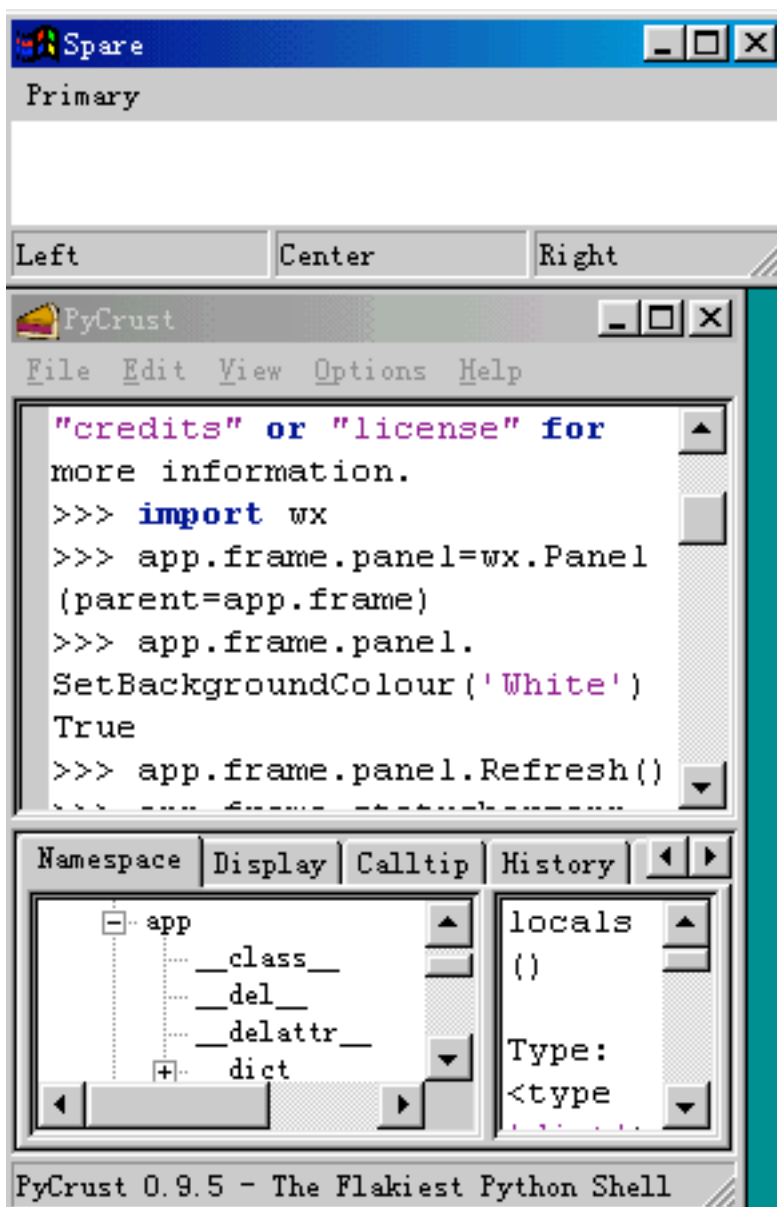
Spare

Primary

Left | Center | Right

PyCrust

File Edit View Options Help

"credits" or "license" for more information.
>>> import wx
>>> app.frame.panel=wx.Panel(parent=app.frame)
>>> app.frame.panel.SetBackgroundColour('White')
True
>>> app.frame.panel.Refresh()
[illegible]

Namespace | Display | Calltip | History

app
__class__
__del__
__delattr__
__dict__

locals
()

Type:
<type
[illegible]

PyCrust 0.9.5 - The Flakiest Python Shell